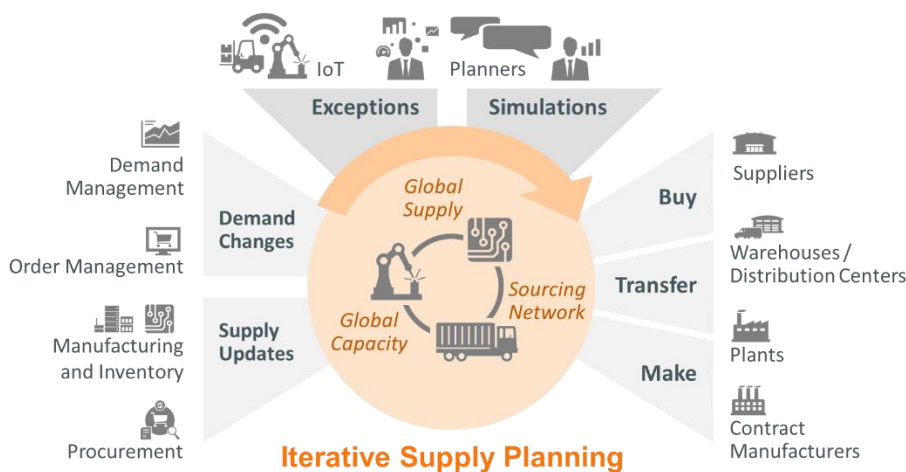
IoT

Planners

Exceptions

Simulations

Demand Management

Order Management

Manufacturing and Inventory

Procurement

Demand Changes

Supply Updates

Global Supply

Sourcing Network

Global Capacity

Buy

Transfer

Make

Suppliers

Warehouses / Distribution Centers

Plants

Contract Manufacturers

Iterative Supply Planning